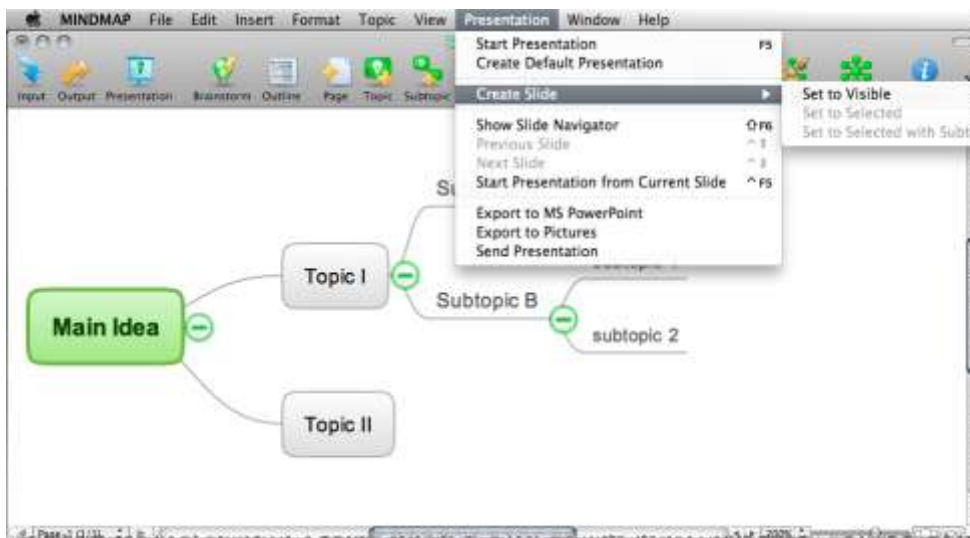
MINDMAP File Edit Insert Format Topic View Presentation Window Help

Input Output Presentation Brainstorm Outline Page Topic Subtopic

Start Presentation F5
Create Default Presentation
Create Slide
Show Slide Navigator ⇧F6
Previous Slide ^⇧
Next Slide ^⇧
Start Presentation from Current Slide ^F5
Export to MS PowerPoint
Export to Pictures
Send Presentation

Set to Visible
Set to Selected
Set to Selected with Subt

Su
Main Idea
Topic I
Subtopic B
subtopic 1
subtopic 2
Topic II

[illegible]